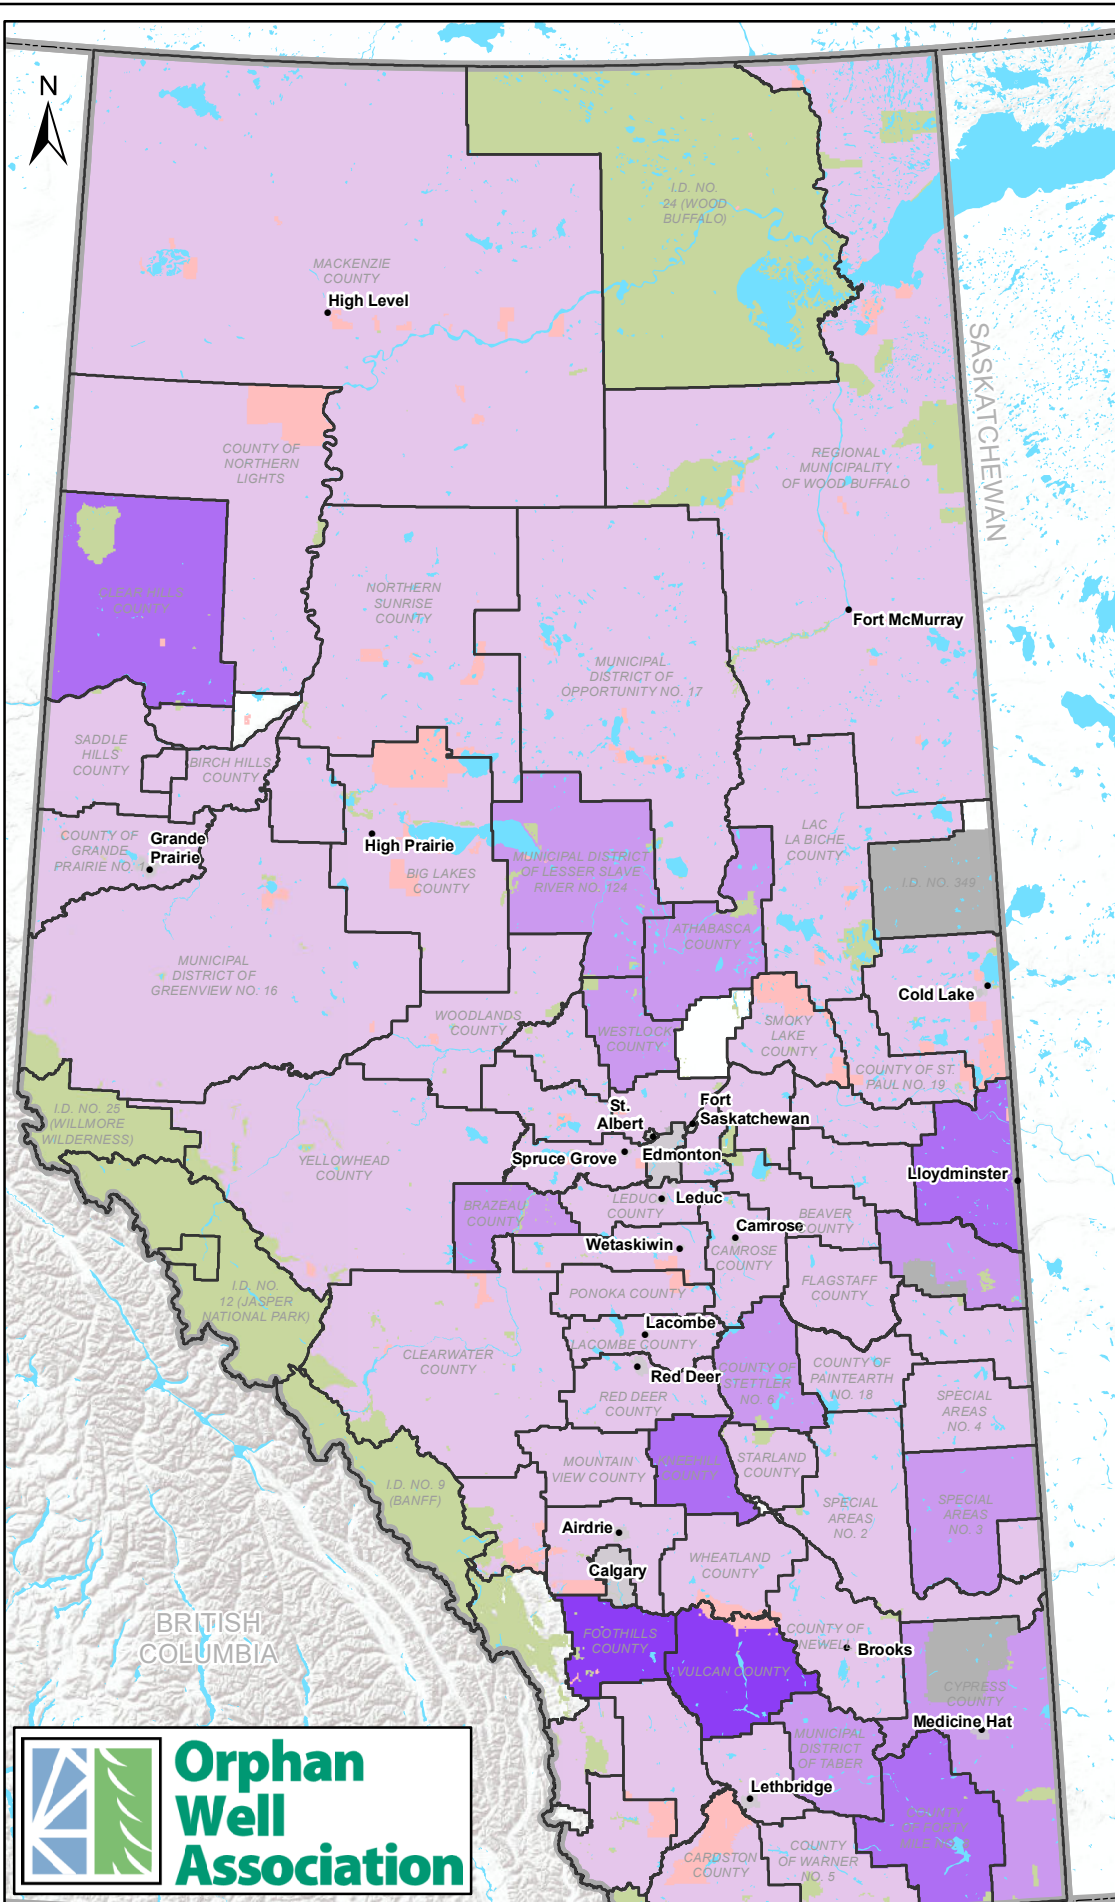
N

I.D. NO. 24 (WOOD BUFFALO)

MACKENZIE COUNTY

High Level

SASKATCHEWAN

COUNTY OF NORTHERN LIGHTS

REGIONAL MUNICIPALITY OF WOOD BUFFALO

CLEAR HILLS COUNTY

NORTHERN SUNRISE COUNTY

Fort McMurray

MUNICIPAL DISTRICT OF OPPORTUNITY NO. 17

SADDLE HILLS COUNTY

BIRCH HILLS COUNTY

LAC LA BICHE COUNTY

COUNTY OF GRANDE PRAIRIE NO. 1

Grande Prairie

High Prairie

MUNICIPAL DISTRICT OF LESSER SLAVE RIVER NO. 124

BIG LAKES COUNTY

I.D. NO. 349

ATHABASCA COUNTY

MUNICIPAL DISTRICT OF GREENVIEW NO. 16

Cold Lake

WOODLANDS COUNTY

SMOKY LAKE COUNTY

WESTLOCK COUNTY

COUNTY OF ST. PAUL NO. 19

I.D. NO. 25 (WILLMORE WILDERNESS)

St. Albert

Fort Saskatchewan

Spruce Grove

Edmonton

YELLOWHEAD COUNTY

Lloydminster

BRAZEAU COUNTY

LEDUC COUNTY

Leduc

BEAVER COUNTY

Camrose

Wetaskiwin

CAMROSE COUNTY

I.D. NO. 12 (JASPER NATIONAL PARK)

FLAGSTAFF COUNTY

PONOKA COUNTY

Lacombe

LACOMBE COUNTY

CLEARWATER COUNTY

COUNTY OF STETTLER NO. 6

COUNTY OF PAINTEARTH NO. 18

Red Deer

SPECIAL AREAS NO. 4

RED DEER COUNTY

MOUNTAIN VIEW COUNTY

KNEEHILL COUNTY

STARLAND COUNTY

I.D. NO. 9 (BANFF)

SPECIAL AREAS NO. 2

SPECIAL AREAS NO. 3

Airdrie

WHEATLAND COUNTY

Calgary

BRITISH COLUMBIA

FOOTHILLS COUNTY

COUNTY OF NEWELL

Brooks

VULCAN COUNTY

CYPRESS COUNTY

Medicine Hat

MUNICIPAL DISTRICT OF TABER

Lethbridge

COUNTY OF FORTY MILE NO. 8

COUNTY OF WARNER NO. 5

CARDSTON COUNTY

Orphan Well Association